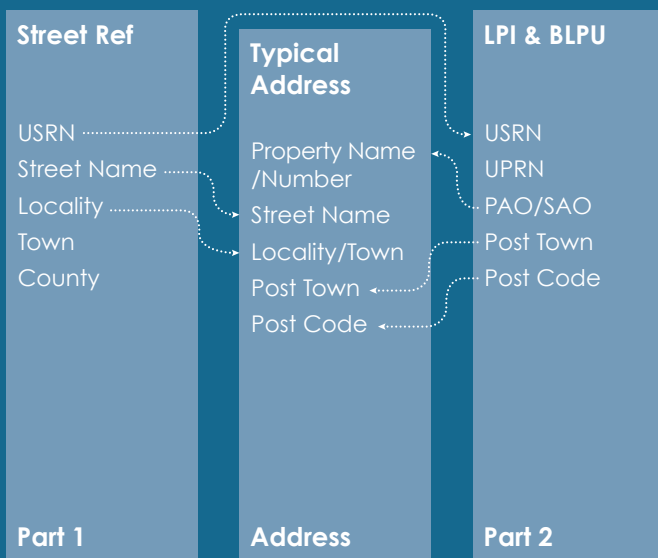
Street Ref

USRN
Street Name
Locality
Town
County

Part 1

Typical Address

Property Name /Number
Street Name
Locality/Town
Post Town
Post Code

Address

LPI & BLPU

USRN
UPRN
PAO/SAO
Post Town
Post Code

Part 2